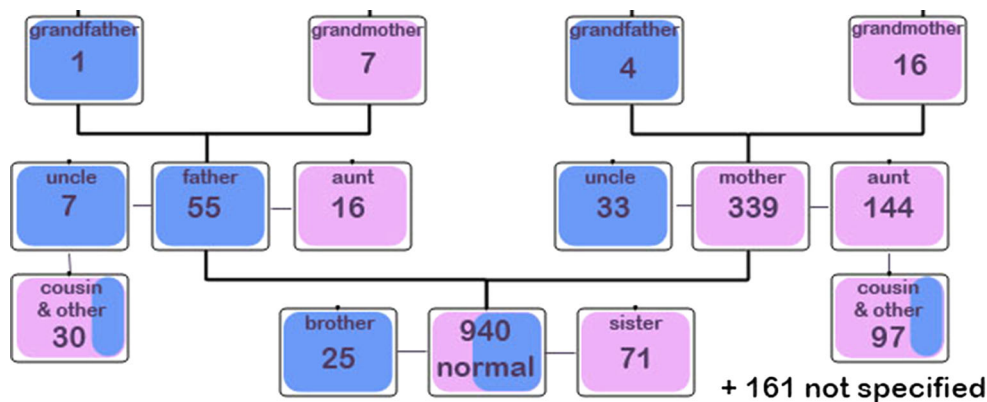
grandfather
1

grandmother
7

grandfather
4

grandmother
16

uncle
7

father
55

aunt
16

uncle
33

mother
339

aunt
144

cousin & other
30

brother
25

940
normal

sister
71

cousin & other
97

+ 161 not specified